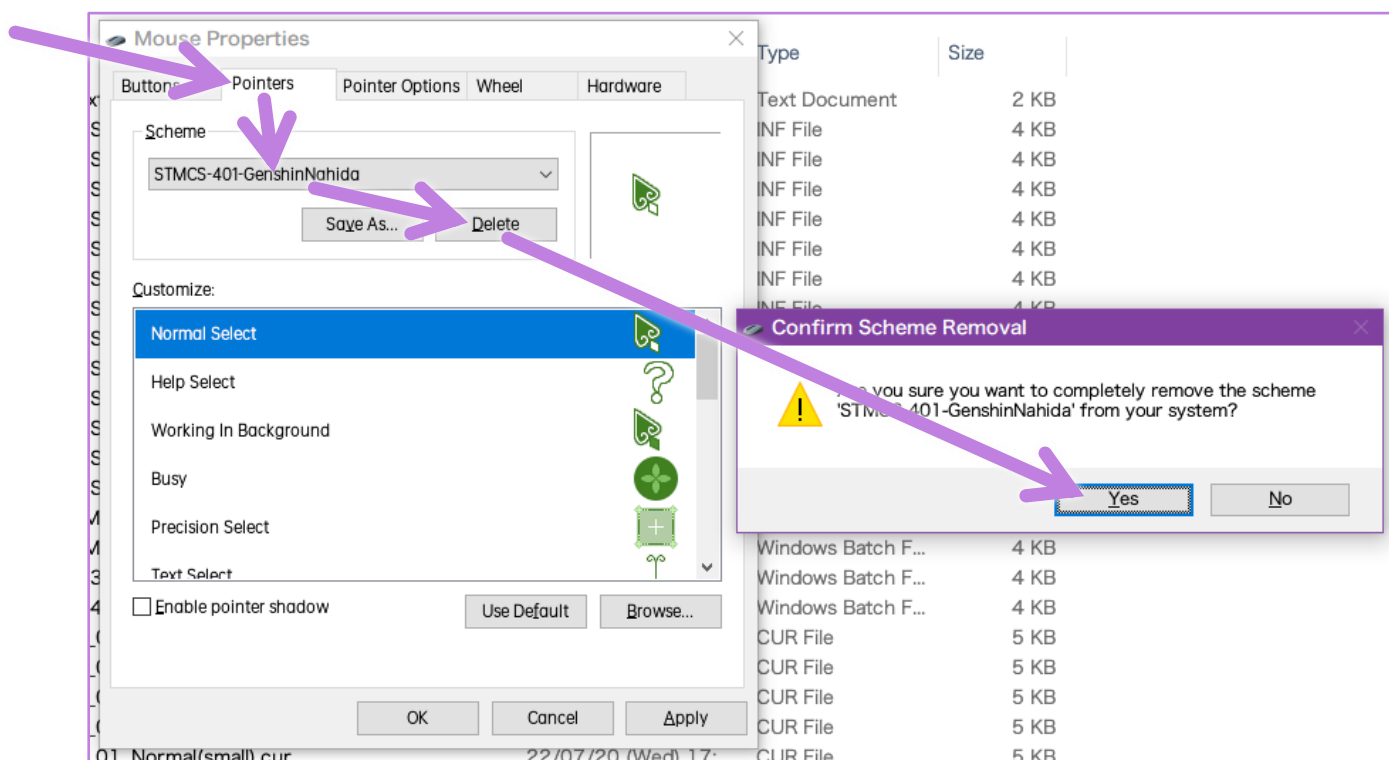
Mouse Properties

Buttons | Pointers | Pointer Options | Wheel | Hardware

Scheme
STMCS-401-GenshinNahida
Save As... Delete

Customize:
Normal Select
Help Select
Working In Background
Busy
Precision Select
Text Select

Enable pointer shadow
Use Default Browse...

OK Cancel Apply

| Type | Size |
|---|---|
| Text Document | 2 KB |
| INF File | 4 KB |
| INF File | 4 KB |
| INF File | 4 KB |
| INF File | 4 KB |
| INF File | 4 KB |
| INF File | 4 KB |
| INF File | 4 KB |
| Windows Batch F... | 4 KB |
| Windows Batch F... | 4 KB |
| Windows Batch F... | 4 KB |
| CUR File | 5 KB |
| CUR File | 5 KB |
| CUR File | 5 KB |
| CUR File | 5 KB |
| CUR File | 5 KB |

01_Normal(small).cur 22/07/20 (Wed) 17:

Confirm Scheme Removal
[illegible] you sure you want to completely remove the scheme 'STM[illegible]-401-GenshinNahida' from your system?
Yes No